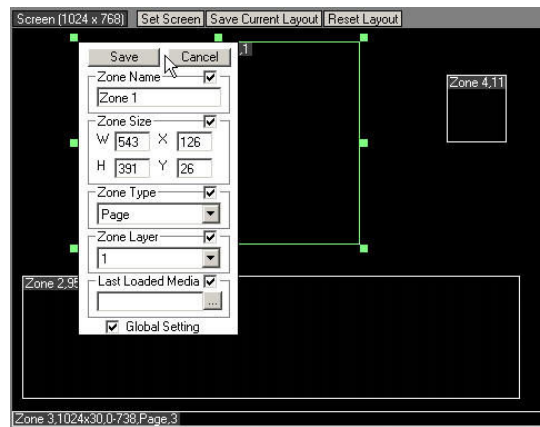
Screen (1024 x 768) Set Screen Save Current Layout Reset Layout

Save Cancel

,1

Zone Name

Zone 1

Zone Size

W 543 X 126

H 391 Y 26

Zone Type

Page

Zone Layer

1

Last Loaded Media

...

Global Setting

Zone 4,11

Zone 2,95

Zone 3,1024x30,0-738,Page,3